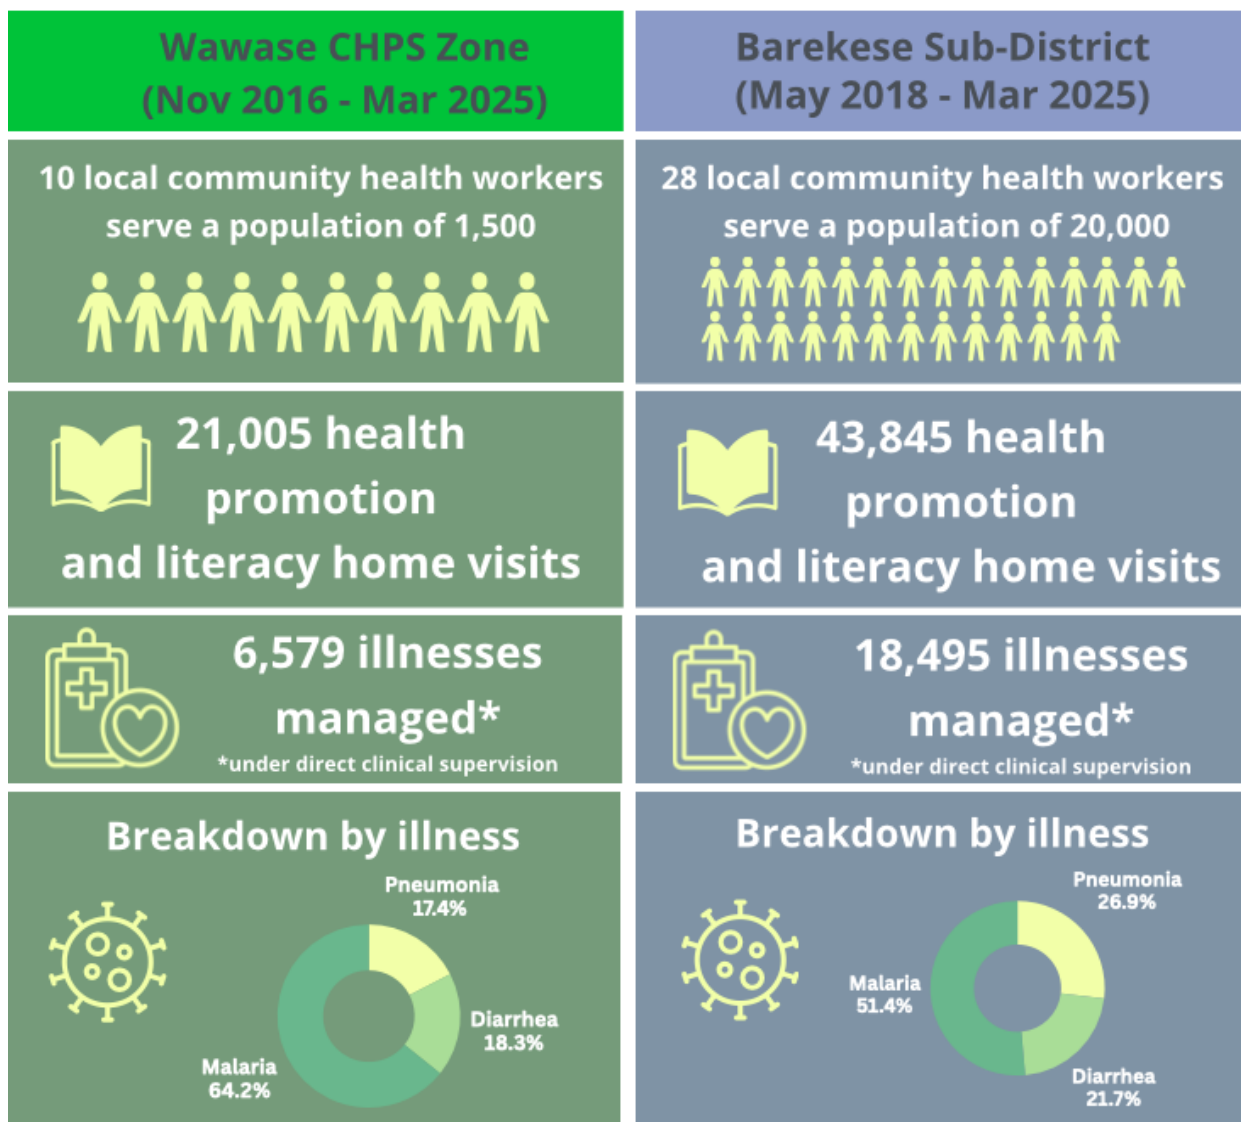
Wawase CHPS Zone
(Nov 2016 - Mar 2025)

10 local community health workers serve a population of 1,500

21,005 health promotion and literacy home visits

6,579 illnesses managed*
*under direct clinical supervision

Breakdown by illness

Pneumonia
17.4%

Diarrhea
18.3%

Malaria
64.2%

Barekese Sub-District
(May 2018 - Mar 2025)

28 local community health workers serve a population of 20,000

43,845 health promotion and literacy home visits

18,495 illnesses managed*
*under direct clinical supervision

Breakdown by illness

Pneumonia
26.9%

Malaria
51.4%

Diarrhea
21.7%